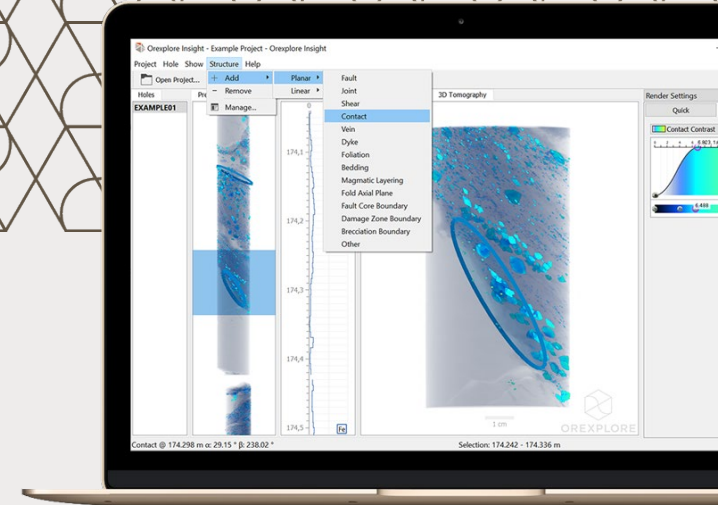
Orexplore Insight - Example Project - Orexplore Insight

Project Hole Show Structure Help

Open Project...

Add

Remove

Manage...

Planar

Linear

Fault
Joint
Shear
Contact
Vein
Dyke
Foliation
Bedding
Magmatic Layering
Fold Axial Plane
Fault Core Boundary
Damage Zone Boundary
Brecciation Boundary
Other

Holes

EXAMPLE01

Pr

3D Tomography

Render Settings

Quick

Contact Contrast

174,1
174,2
174,3
174,4
174,5

Fe

1 cm

OREXPLORE

Contact @ 174.298 m α: 29.15 ° β: 238.02 °

Selection: 174.242 - 174.336 m